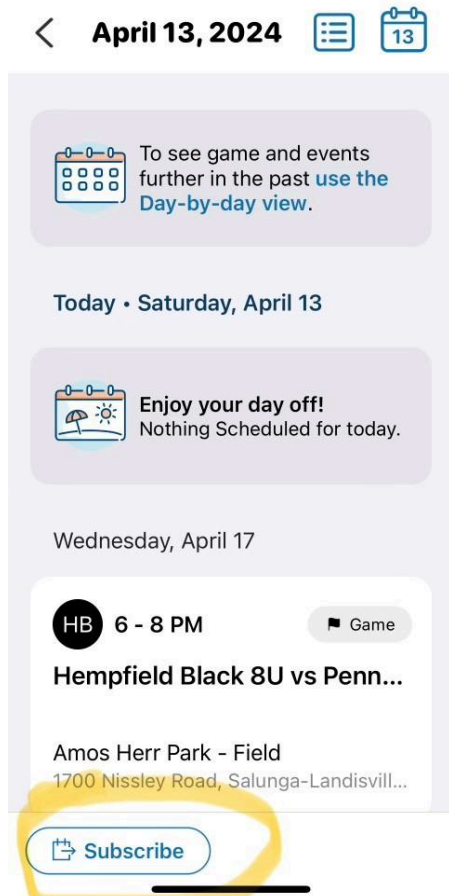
April 13, 2024

13

To see game and events further in the past use the Day-by-day view.

Today • Saturday, April 13

Enjoy your day off!
Nothing Scheduled for today.

Wednesday, April 17

HB 6 - 8 PM

Game

Hempfield Black 8U vs Penn...

Amos Herr Park - Field
1700 Nissley Road, Salunga-Landisvill...

Subscribe